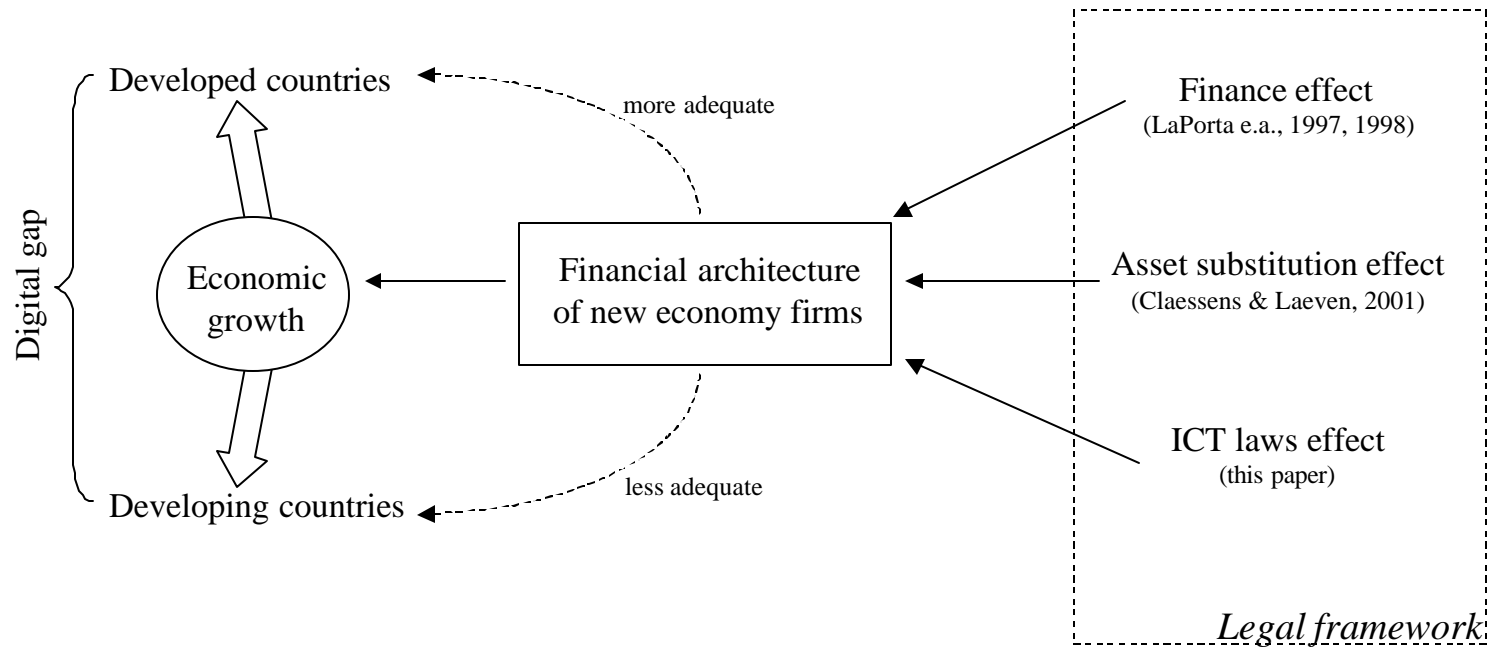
Developed countries

more adequate

Finance effect
(LaPorta e.a., 1997, 1998)

Digital gap

Economic growth

Financial architecture of new economy firms

Asset substitution effect
(Claessens & Laeven, 2001)

ICT laws effect
(this paper)

less adequate

Developing countries

Legal framework